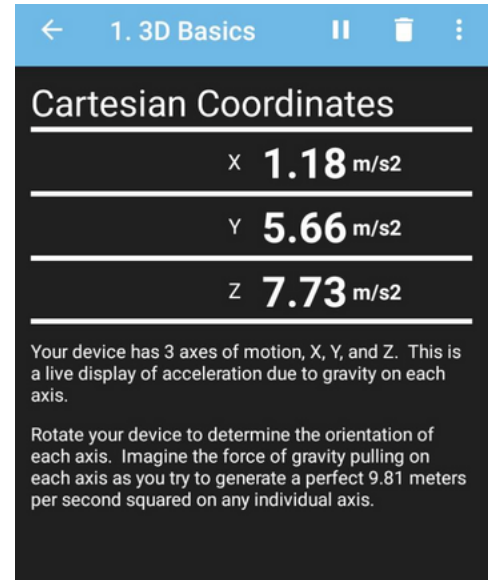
1. 3D Basics

Cartesian Coordinates

X 1.18 m/s2

Y 5.66 m/s2

Z 7.73 m/s2

Your device has 3 axes of motion, X, Y, and Z. This is a live display of acceleration due to gravity on each axis.

Rotate your device to determine the orientation of each axis. Imagine the force of gravity pulling on each axis as you try to generate a perfect 9.81 meters per second squared on any individual axis.